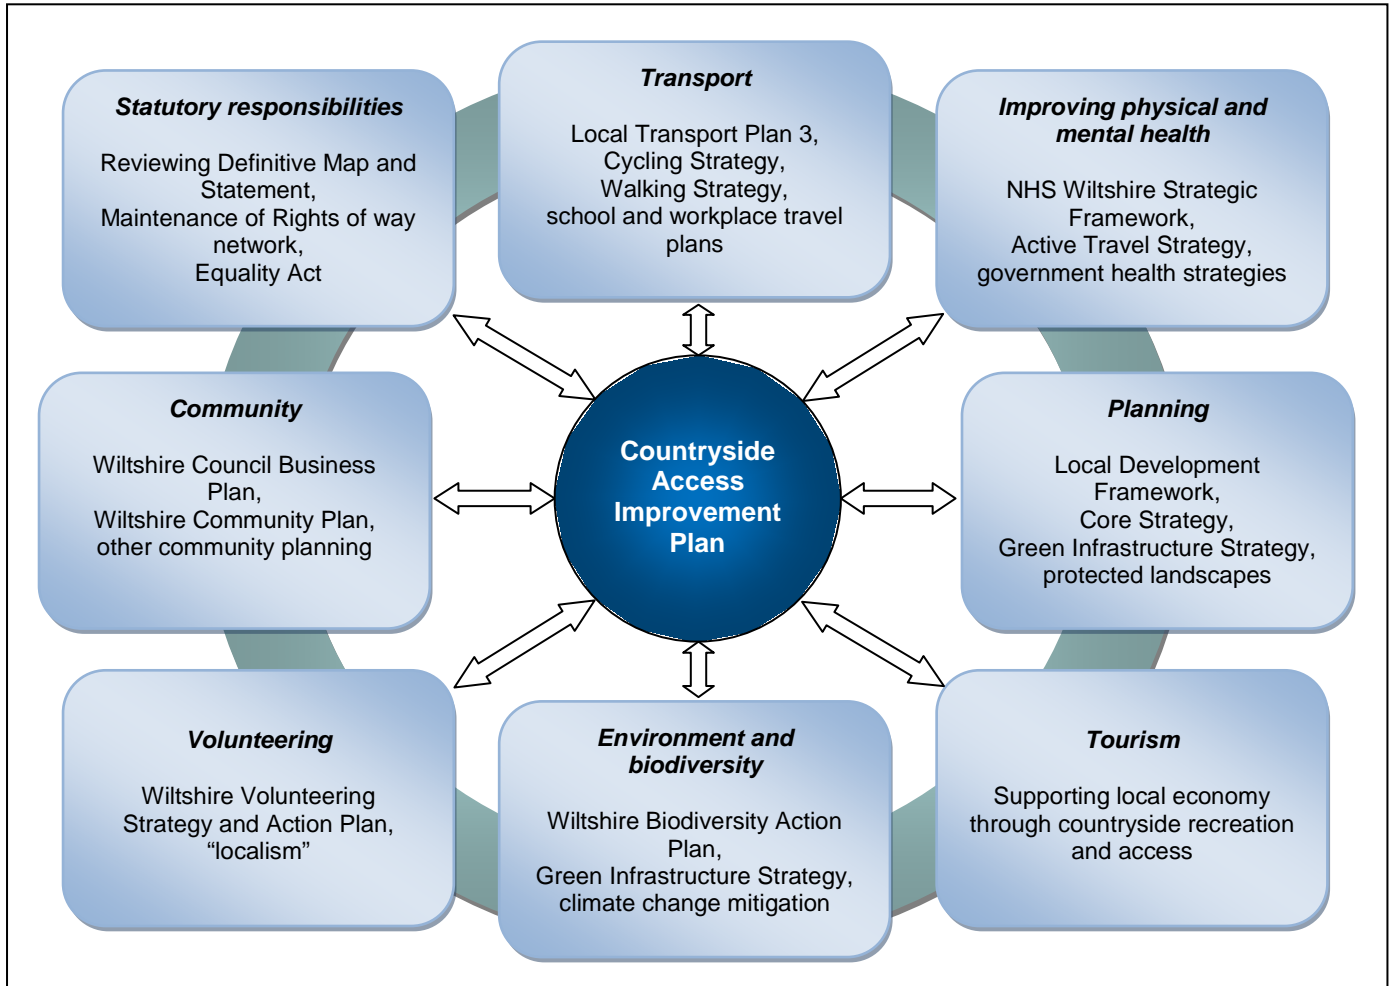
Statutory responsibilities

Reviewing Definitive Map and Statement, Maintenance of Rights of way network, Equality Act

Transport

Local Transport Plan 3, Cycling Strategy, Walking Strategy, school and workplace travel plans

Improving physical and mental health

NHS Wiltshire Strategic Framework, Active Travel Strategy, government health strategies

Community

Wiltshire Council Business Plan, Wiltshire Community Plan, other community planning

Countryside Access Improvement Plan

Planning

Local Development Framework, Core Strategy, Green Infrastructure Strategy, protected landscapes

Volunteering

Wiltshire Volunteering Strategy and Action Plan, "localism"

Environment and biodiversity

Wiltshire Biodiversity Action Plan, Green Infrastructure Strategy, climate change mitigation

Tourism

Supporting local economy through countryside recreation and access